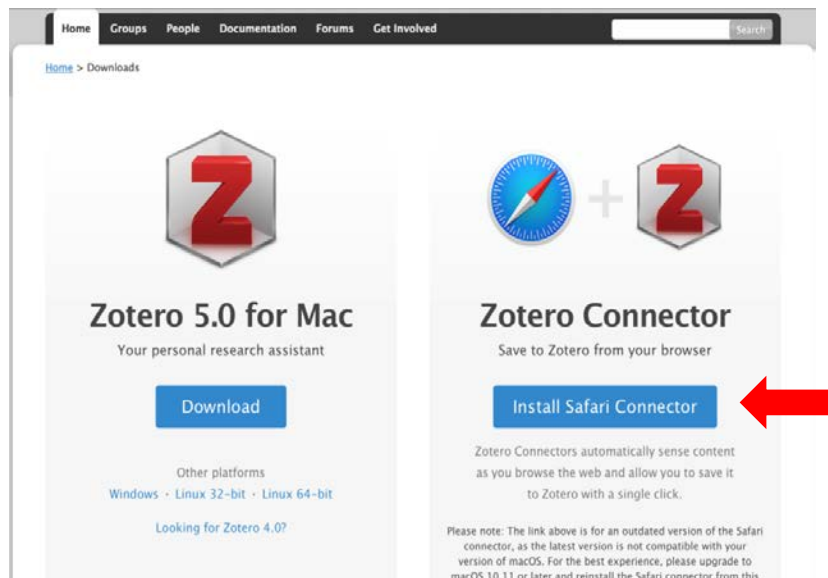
Home Groups People Documentation Forums Get Involved

Search

Home > Downloads

Zotero 5.0 for Mac

Your personal research assistant

Download

Other platforms

Windows · Linux 32-bit · Linux 64-bit

Looking for Zotero 4.0?

Zotero Connector

Save to Zotero from your browser

Install Safari Connector

Zotero Connectors automatically sense content as you browse the web and allow you to save it to Zotero with a single click.

Please note: The link above is for an outdated version of the Safari connector, as the latest version is not compatible with your version of macOS. For the best experience, please upgrade to macOS 10.11 or later and reinstall the Safari connector from this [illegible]